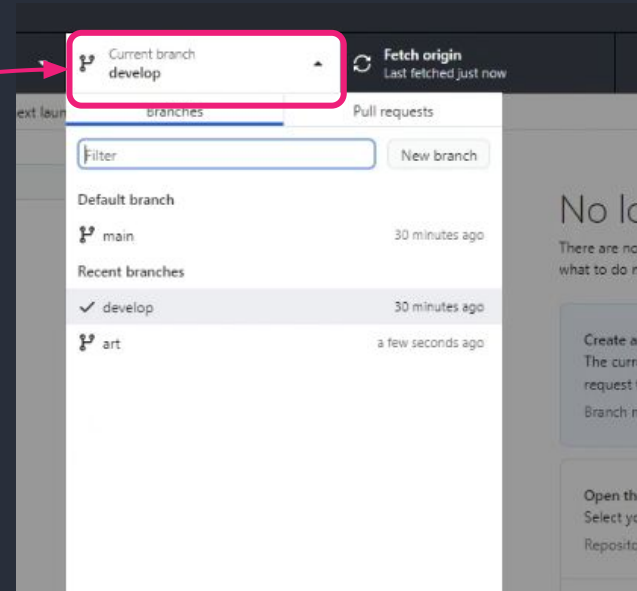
Current branch
develop

Fetch origin
Last fetched just now

ext laun

Branches

Pull requests

Filter

New branch

Default branch

main 30 minutes ago

Recent branches

develop 30 minutes ago

art a few seconds ago

No lo

There are no
what to do n

Create a
The curr
request

Branch n

Open th
Select yo
Reposito